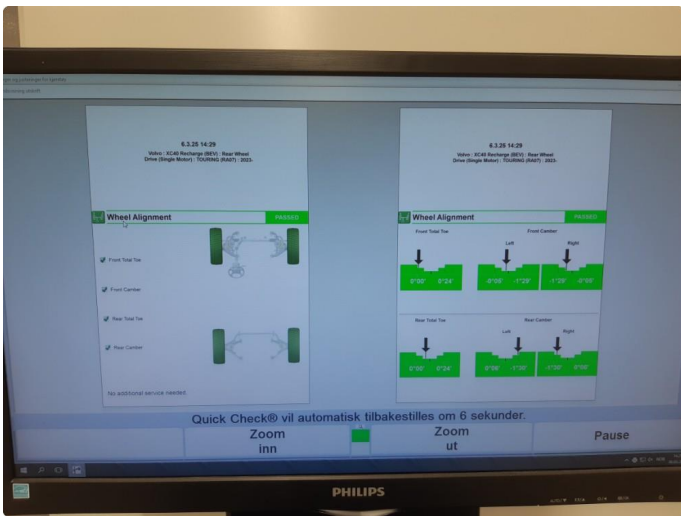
6.3.25 14:39
Volvo : XC40 Recharge (BEV) : Rear Wheel Drive (Single Motor) : TOURING (RA07) : 2023-

Wheel Alignment
PASSED

Front Total Toe

Front Camber

Rear Total Toe

Rear Camber

No additional service needed.

6.3.25 14:29
Volvo : XC40 Recharge (BEV) : Rear Wheel Drive (Single Motor) : TOURING (RA07) : 2023-

Wheel Alignment
PASSED

Front Total Toe
0°00' 0°24'

Front Camber
Left
-0°08' -1°29'
Right
-1°28' -0°08'

Rear Total Toe
0°00' 0°24'

Rear Camber
Left
0°00' -1°30'
Right
-1°30' 0°00'

Quick Check® vil automatisk tilbakestilles om 6 sekunder.

Zoom inn

Zoom ut

Pause

PHILIPS